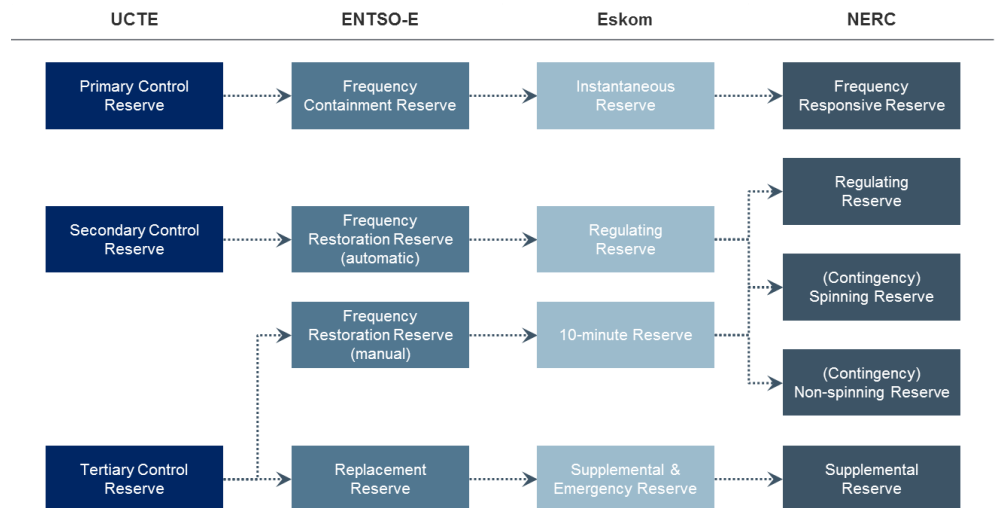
UCTE

ENTSO-E

Eskom

NERC

Primary Control Reserve

Frequency Containment Reserve

Instantaneous Reserve

Frequency Responsive Reserve

Regulating Reserve

Secondary Control Reserve

Frequency Restoration Reserve (automatic)

Regulating Reserve

(Contingency) Spinning Reserve

Frequency Restoration Reserve (manual)

10-minute Reserve

(Contingency) Non-spinning Reserve

Tertiary Control Reserve

Replacement Reserve

Supplemental & Emergency Reserve

Supplemental Reserve